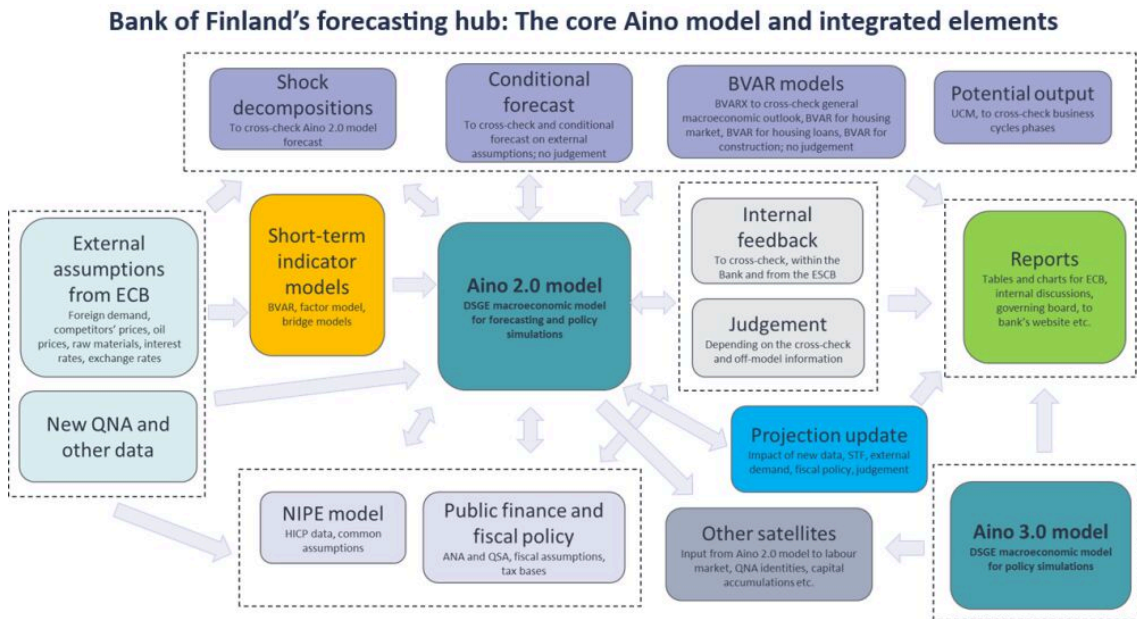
Bank of Finland's forecasting hub: The core Aino model and integrated elements

Shock decompositions
To cross-check Aino 2.0 model forecast

Conditional forecast
To cross-check and conditional forecast on external assumptions; no judgement

BVAR models
BVARX to cross-check general macroeconomic outlook, BVAR for housing market, BVAR for housing loans, BVAR for construction; no judgement

Potential output
UCM, to cross-check business cycles phases

External assumptions from ECB
Foreign demand, competitors' prices, oil prices, raw materials, interest rates, exchange rates

New QNA and other data

Short-term indicator models
BVAR, factor model, bridge models

Aino 2.0 model
DSGE macroeconomic model for forecasting and policy simulations

Internal feedback
To cross-check, within the Bank and from the ESCB

Judgement
Depending on the cross-check and off-model information

Reports
Tables and charts for ECB, internal discussions, governing board, to bank's website etc.

Projection update
Impact of new data, STF, external demand, fiscal policy, judgement

NIPE model
HICP data, common assumptions

Public finance and fiscal policy
ANA and QSA, fiscal assumptions, tax bases

Other satellites
Input from Aino 2.0 model to labour market, QNA identities, capital accumulations etc.

Aino 3.0 model
DSGE macroeconomic model for policy simulations